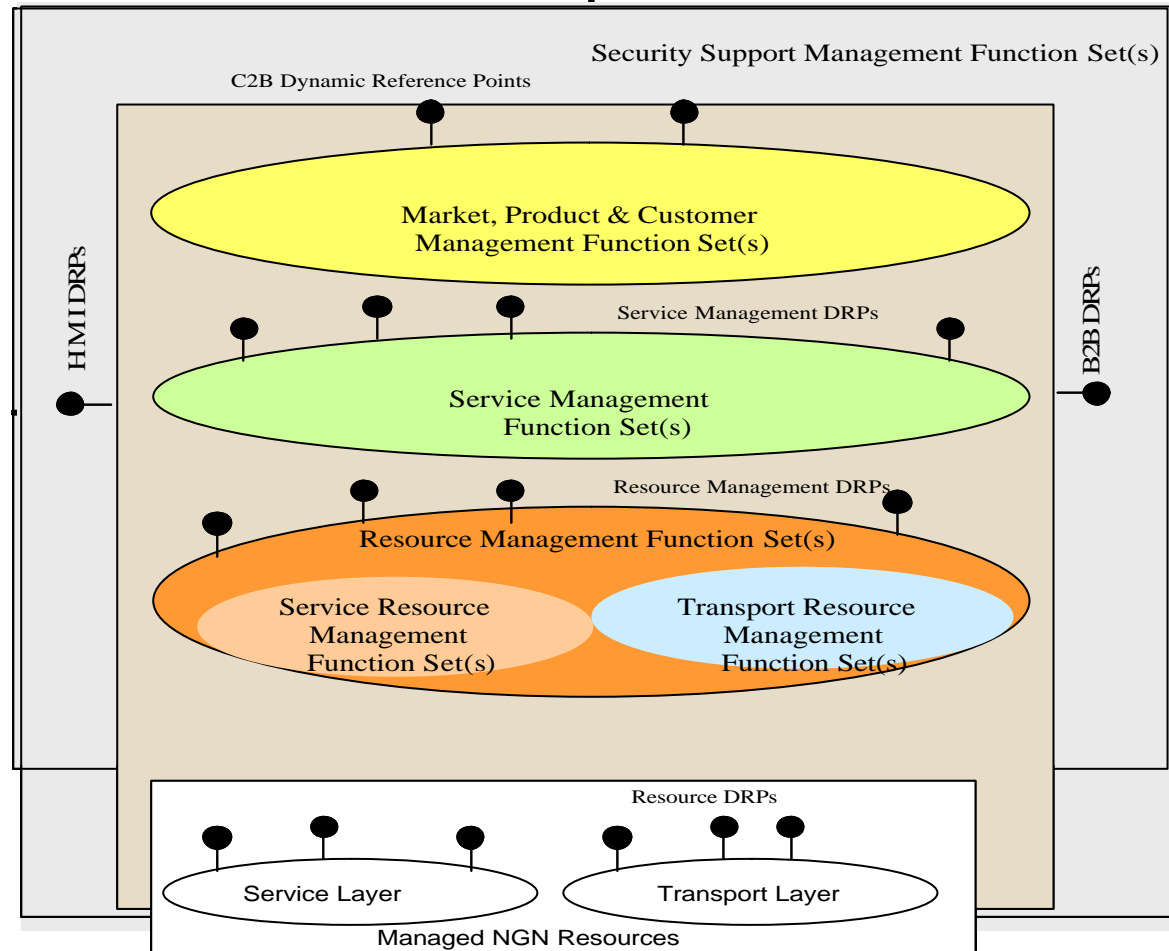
Security Support Management Function Set(s)

C2B Dynamic Reference Points

Market, Product & Customer Management Function Set(s)

HMI DRPs

B2B DRPs

Service Management DRPs

Service Management Function Set(s)

Resource Management DRPs

Resource Management Function Set(s)

Service Resource Management Function Set(s)

Transport Resource Management Function Set(s)

Resource DRPs

Service Layer

Transport Layer

Managed NGN Resources